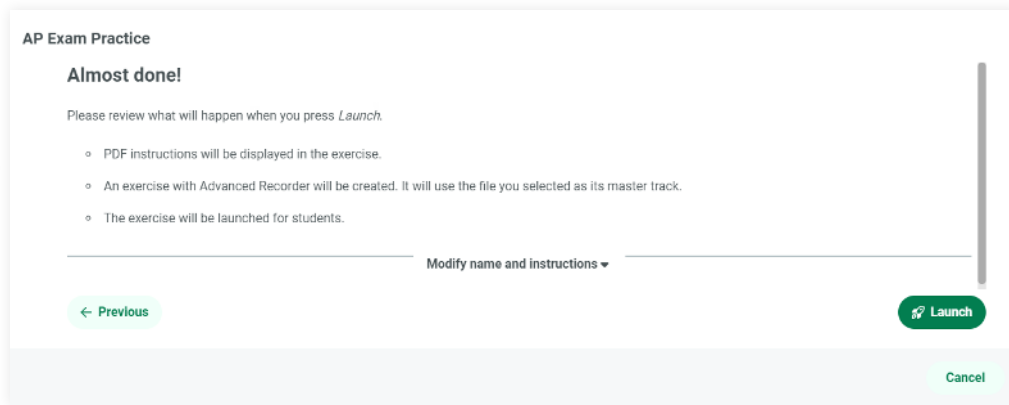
AP Exam Practice

Almost done!

Please review what will happen when you press Launch.

- PDF instructions will be displayed in the exercise.
- An exercise with Advanced Recorder will be created. It will use the file you selected as its master track.
- The exercise will be launched for students.

Modify name and instructions

← Previous

Launch

Cancel